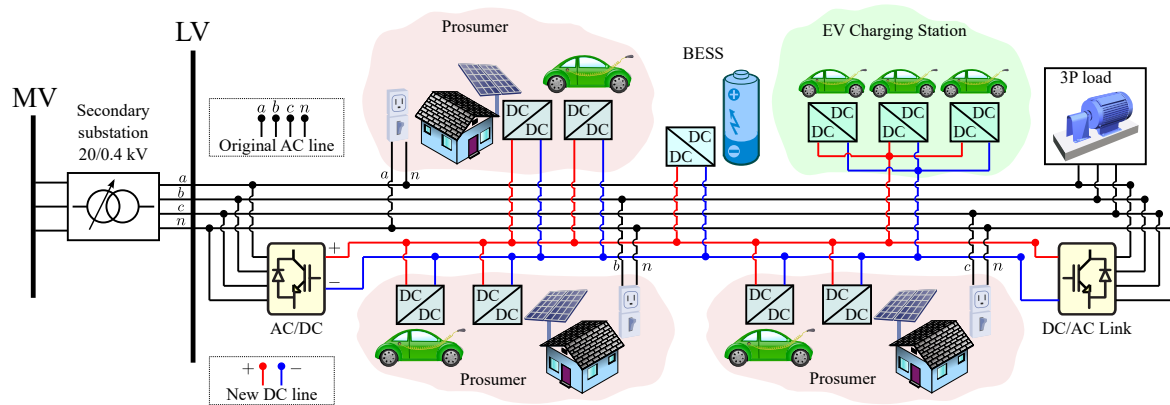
LV
MV
Secondary substation 20/0.4 kV
a
b
c
n
Original AC line
a b c n
Prosumer
DC DC
DC DC
BESS
DC DC
EV Charging Station
DC DC
DC DC
DC DC
3P load
a n
+
−
AC/DC
b n
c n
DC DC
DC DC
DC DC
DC DC
Prosumer
Prosumer
DC/AC Link
+ −
New DC line